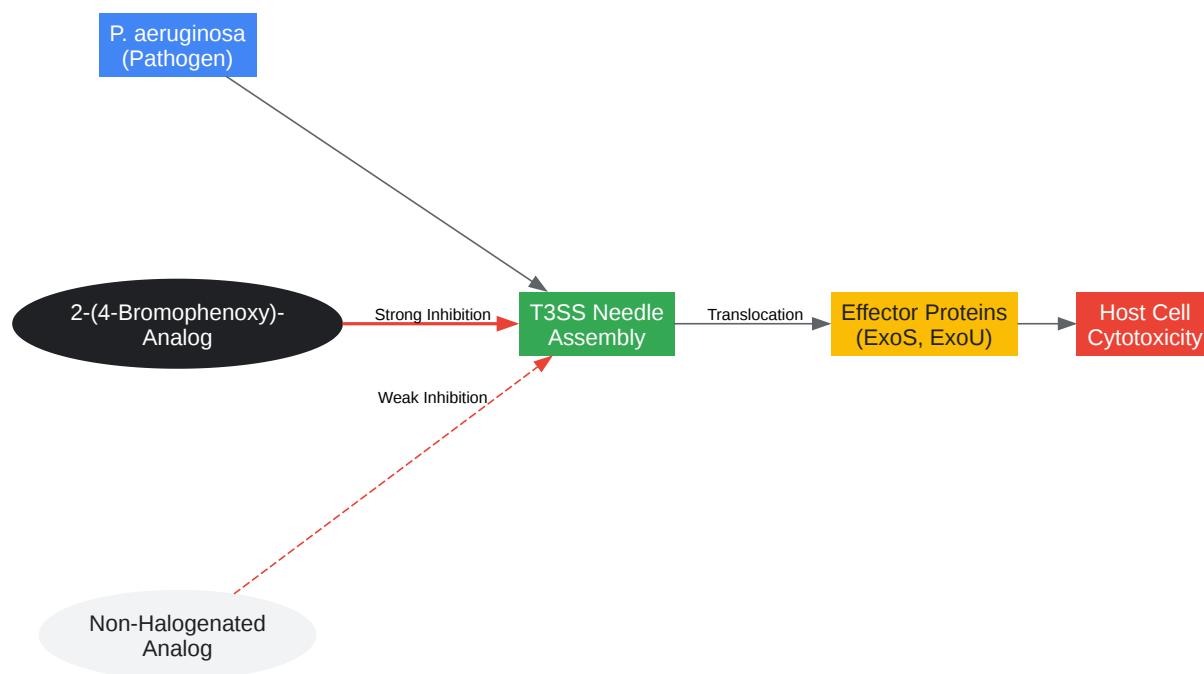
P. aeruginosa
(Pathogen)

2-(4-Bromophenoxy)-
Analog

Strong Inhibition

T3SS Needle
Assembly

Translocation

Effector Proteins
(ExoS, ExoU)

Host Cell
Cytotoxicity

Weak Inhibition

Non-Halogenated
Analog